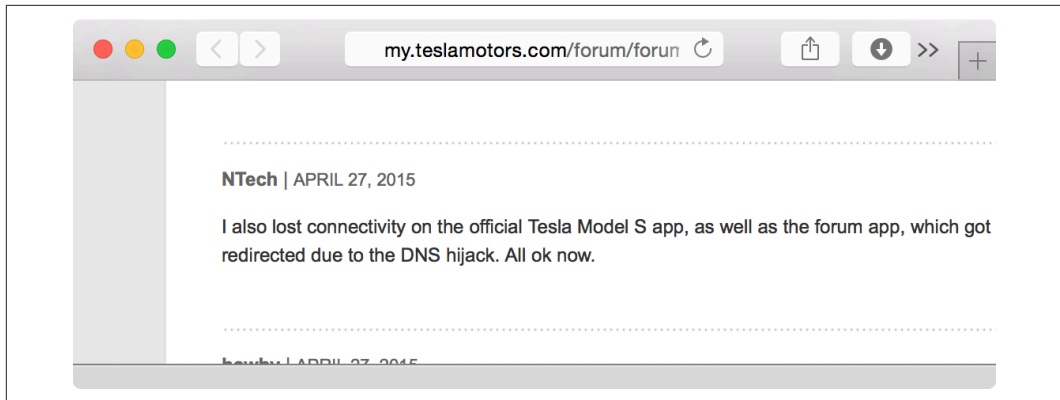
my.teslamotors.com/forum/forum

>>

+

NTech | APRIL 27, 2015

I also lost connectivity on the official Tesla Model S app, as well as the forum app, which got redirected due to the DNS hijack. All ok now.

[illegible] | APRIL 27, 2015